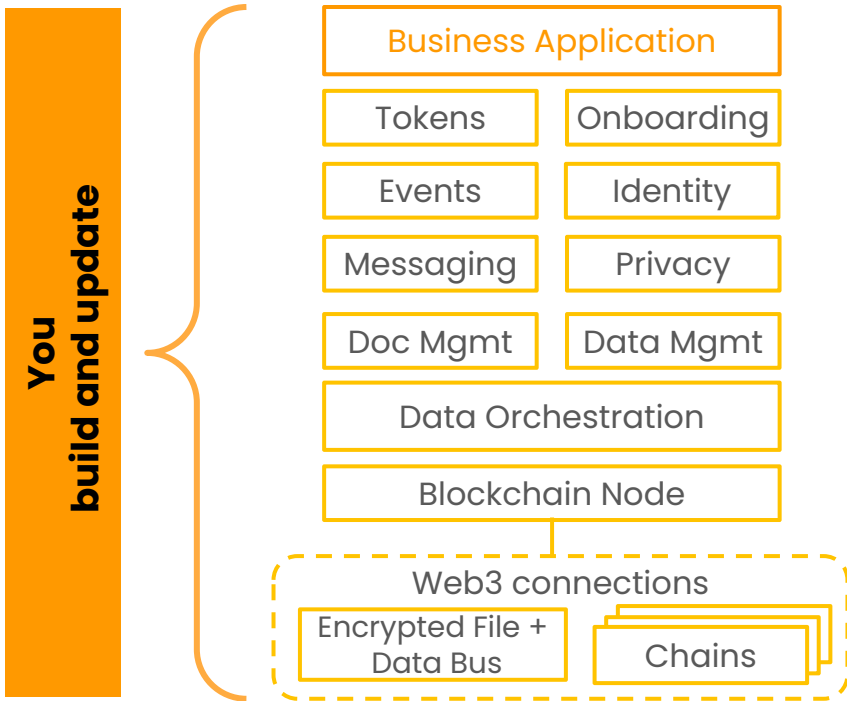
You
build and update

Business Application

Tokens

Onboarding

Events

Identity

Messaging

Privacy

Doc Mgmt

Data Mgmt

Data Orchestration

Blockchain Node

Web3 connections

Encrypted File + Data Bus

Chains